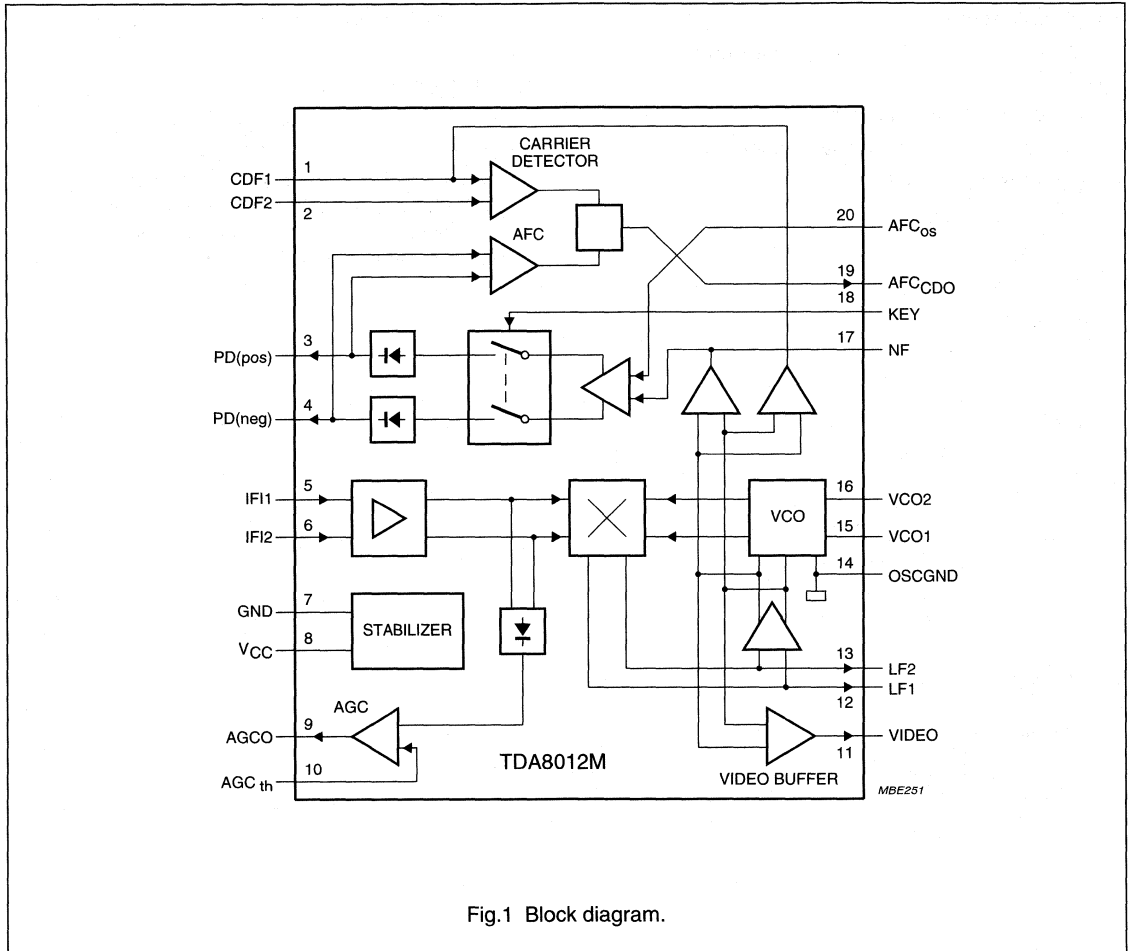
CARRIER DETECTOR

CDF1 1
CDF2 2

AFC

20 $AFC_{os}$
19 $AFC_{CDO}$
18 KEY
17 NF

PD(pos) 3
PD(neg) 4

IFI1 5
IFI2 6

VCO
16 VCO2
15 VCO1
14 OSCGND

GND 7
$V_{CC}$ 8
STABILIZER

13 LF2
LF1
12

AGC
AGCO 9
$AGC_{th}$ 10

TDA8012M

11 VIDEO
VIDEO BUFFER

MBE251

Fig.1 Block diagram.